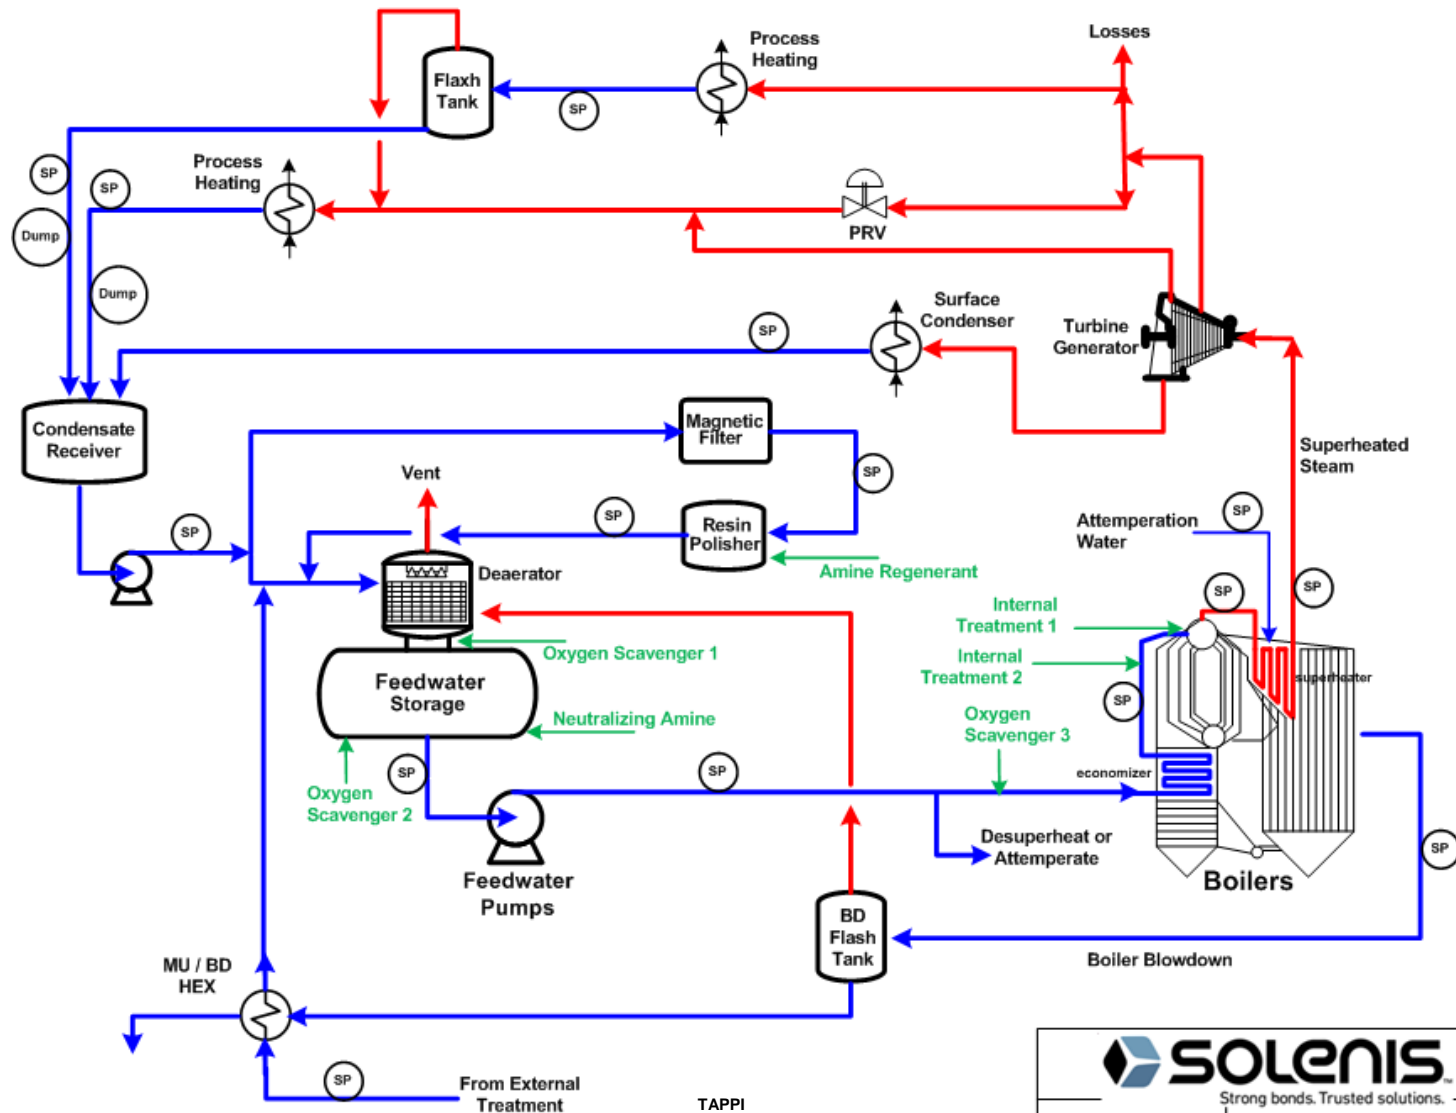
Losses

Process Heating

Flaxh Tank

SP

SP

SP

Process Heating

Dump

Dump

PRV

Surface Condenser

SP

Turbine Generator

Condensate Receiver

Magnetic Filter

SP

Superheated Steam

Vent

SP

Resin Polisher

SP

Attemperation Water

SP

Amine Regenerant

Deaerator

SP

SP

Internal Treatment 1

Oxygen Scavenger 1

Internal Treatment 2

superheater

Feedwater Storage

SP

Neutralizing Amine

Oxygen Scavenger 3

SP

SP

economizer

Oxygen Scavenger 2

Desuperheat or Attemperate

SP

Feedwater Pumps

Boilers

BD Flash Tank

Boiler Blowdown

MU / BD HEX

SP

From External Treatment

TAPPI

SOLENIS

Strong bonds. Trusted solutions.